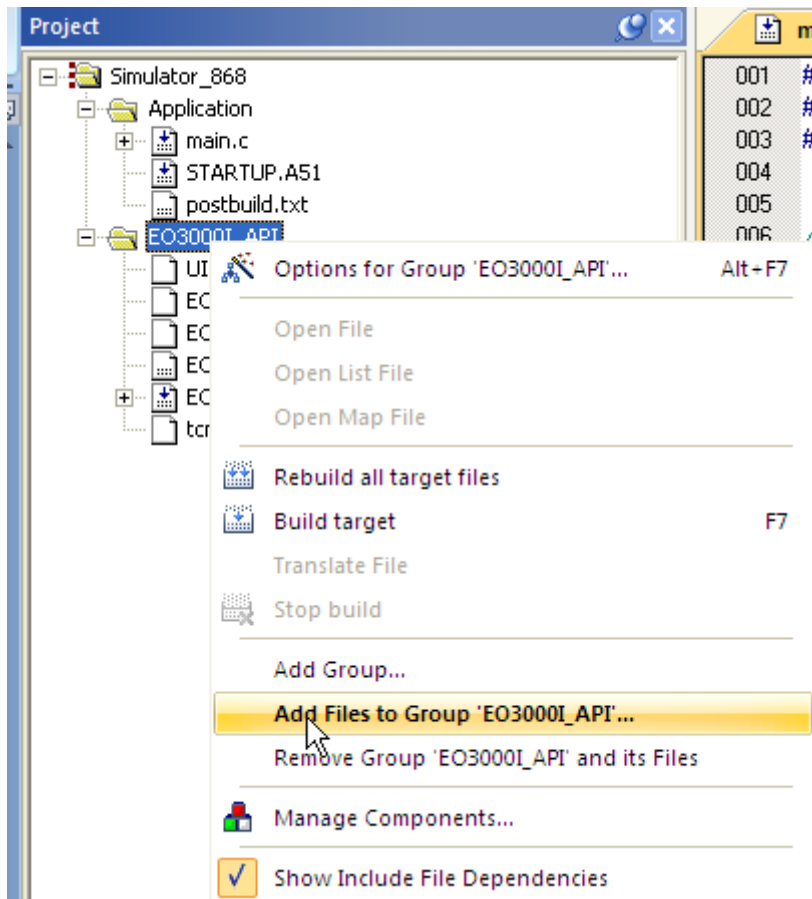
Project

Simulator_868
Application
main.c
STARTUP.A51
postbuild.txt
EO3000I_API
UI
EC
EC
EC
EC
tcr

m
001 #
002 #
003 #
004
005
006

Options for Group 'EO3000I_API'... Alt+F7
Open File
Open List File
Open Map File
Rebuild all target files
Build target F7
Translate File
Stop build
Add Group...
Add Files to Group 'EO3000I_API'...
Remove Group 'EO3000I_API' and its Files
Manage Components...
Show Include File Dependencies